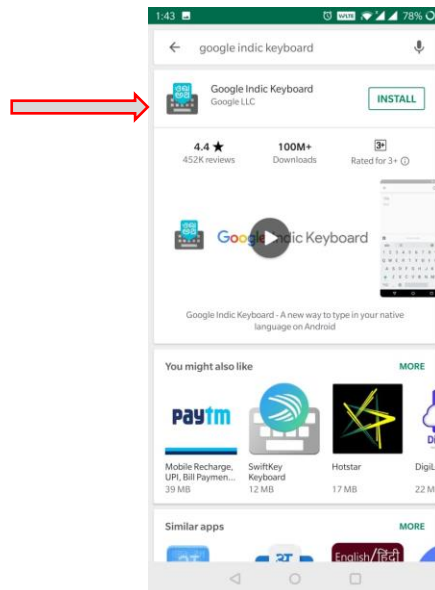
1:43 VoLTE 78%

google indic keyboard

Google Indic Keyboard
Google LLC
INSTALL

4.4 ★
452K reviews

100M+
Downloads

3+
Rated for 3+ ⓘ

Goog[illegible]dic Keyboard

Google Indic Keyboard - A new way to type in your native language on Android

You might also like
MORE

Paytm
Mobile Recharge, UPI, Bill Paymen...
39 MB

SwiftKey Keyboard
12 MB

Hotstar
17 MB

DigiL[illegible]
22 M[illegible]

Similar apps
MORE

English/हिंदी